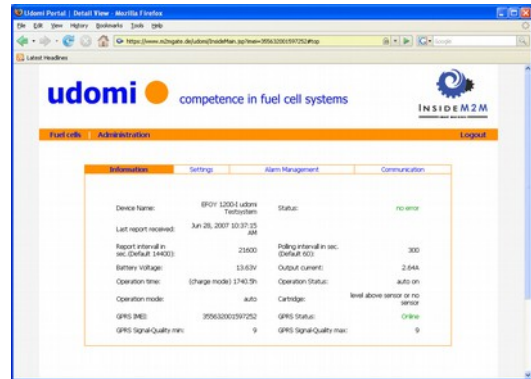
Udomi Portal | Detail View - Mozilla Firefox

File Edit View History Bookmarks Tools Help

https://www.m2mgate.de/udomi/InsideMain.jsp?imei=355632001597252#top

Google

Latest Headlines

udomi competence in fuel cell systems

INSIDE M2M

Fuel cells | Administration

Logout

Information | Settings | Alarm Management | Communication

| | | | |
|---|---|---|---|
| Device Name: | EFOY 1200-I udomi Testsystem | Status: | no error |
| Last report received: | Jun 28, 2007 10:37:15 AM | | |
| Report intervall in sec.(Default 14400): | 21600 | Polling intervall in sec. (Default 60): | 300 |
| Battery Voltage: | 13.63V | Output current: | 2.64A |
| Operation time: | (charge mode) 1740.5h | Operation Status: | auto on |
| Operation mode: | auto | Cartridge: | level above sensor or no sensor |
| GPRS IMEI: | 355632001597252 | GPRS Status: | Online |
| GPRS Signal-Quality min: | 9 | GPRS Signal-Quality max: | 9 |